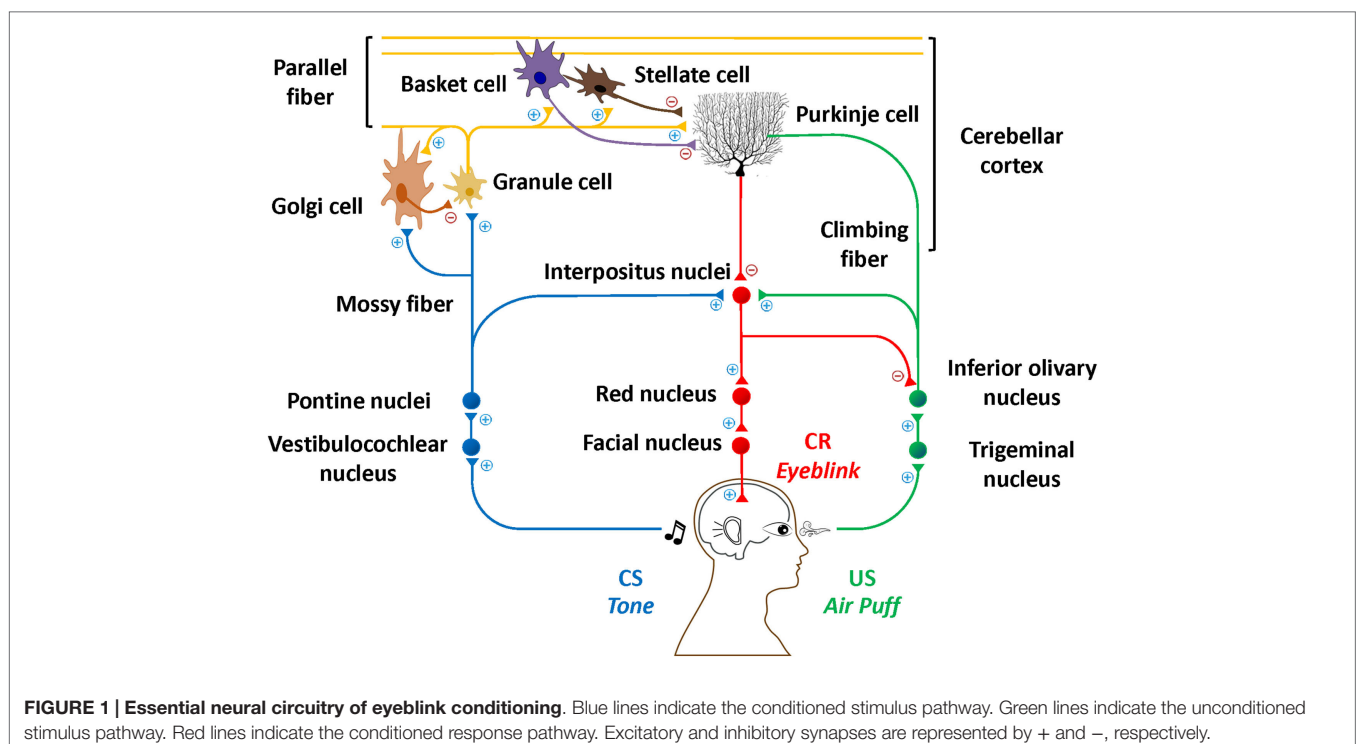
Parallel fiber

Basket cell

Stellate cell

Purkinje cell

Cerebellar cortex

Golgi cell

Granule cell

Climbing fiber

Interpositus nuclei

Mossy fiber

Pontine nuclei

Red nucleus

Inferior olivary nucleus

Vestibulocochlear nucleus

Facial nucleus

CR
*Eyeblink*

Trigeminal nucleus

CS
*Tone*

US
*Air Puff*

**FIGURE 1 | Essential neural circuitry of eyeblink conditioning**. Blue lines indicate the conditioned stimulus pathway. Green lines indicate the unconditioned stimulus pathway. Red lines indicate the conditioned response pathway. Excitatory and inhibitory synapses are represented by + and –, respectively.